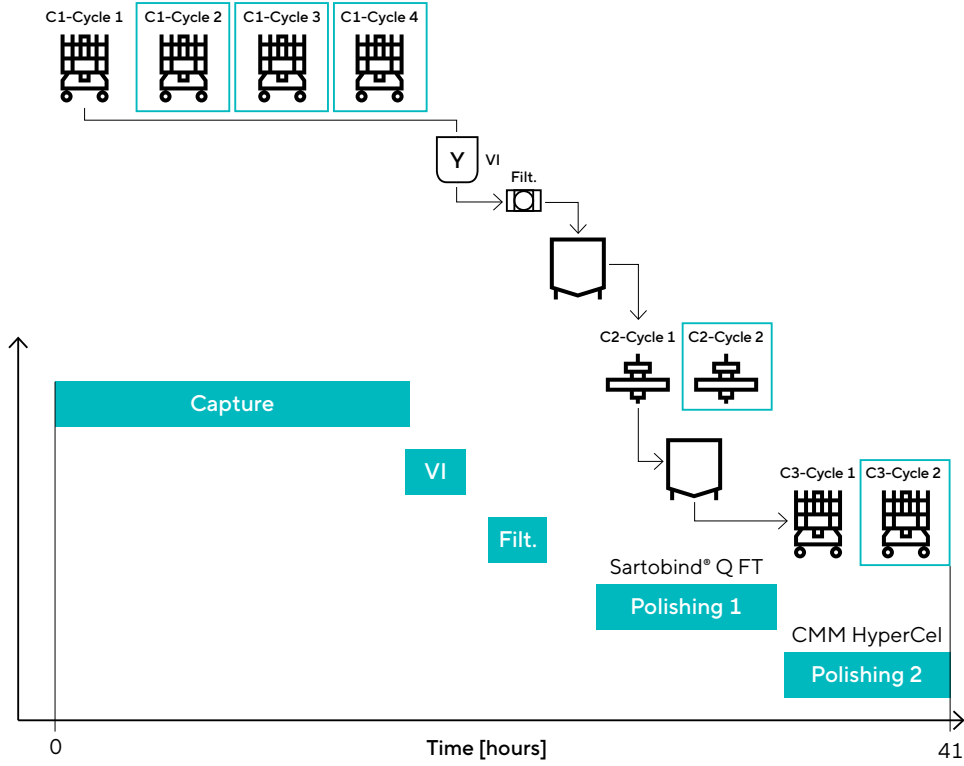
C1-Cycle 1 C1-Cycle 2 C1-Cycle 3 C1-Cycle 4

Y VI

Filt.

C2-Cycle 1 C2-Cycle 2

Capture

VI

Filt.

C3-Cycle 1 C3-Cycle 2

Sartobind® Q FT

Polishing 1

CMM HyperCel

Polishing 2

0

Time [hours]

41